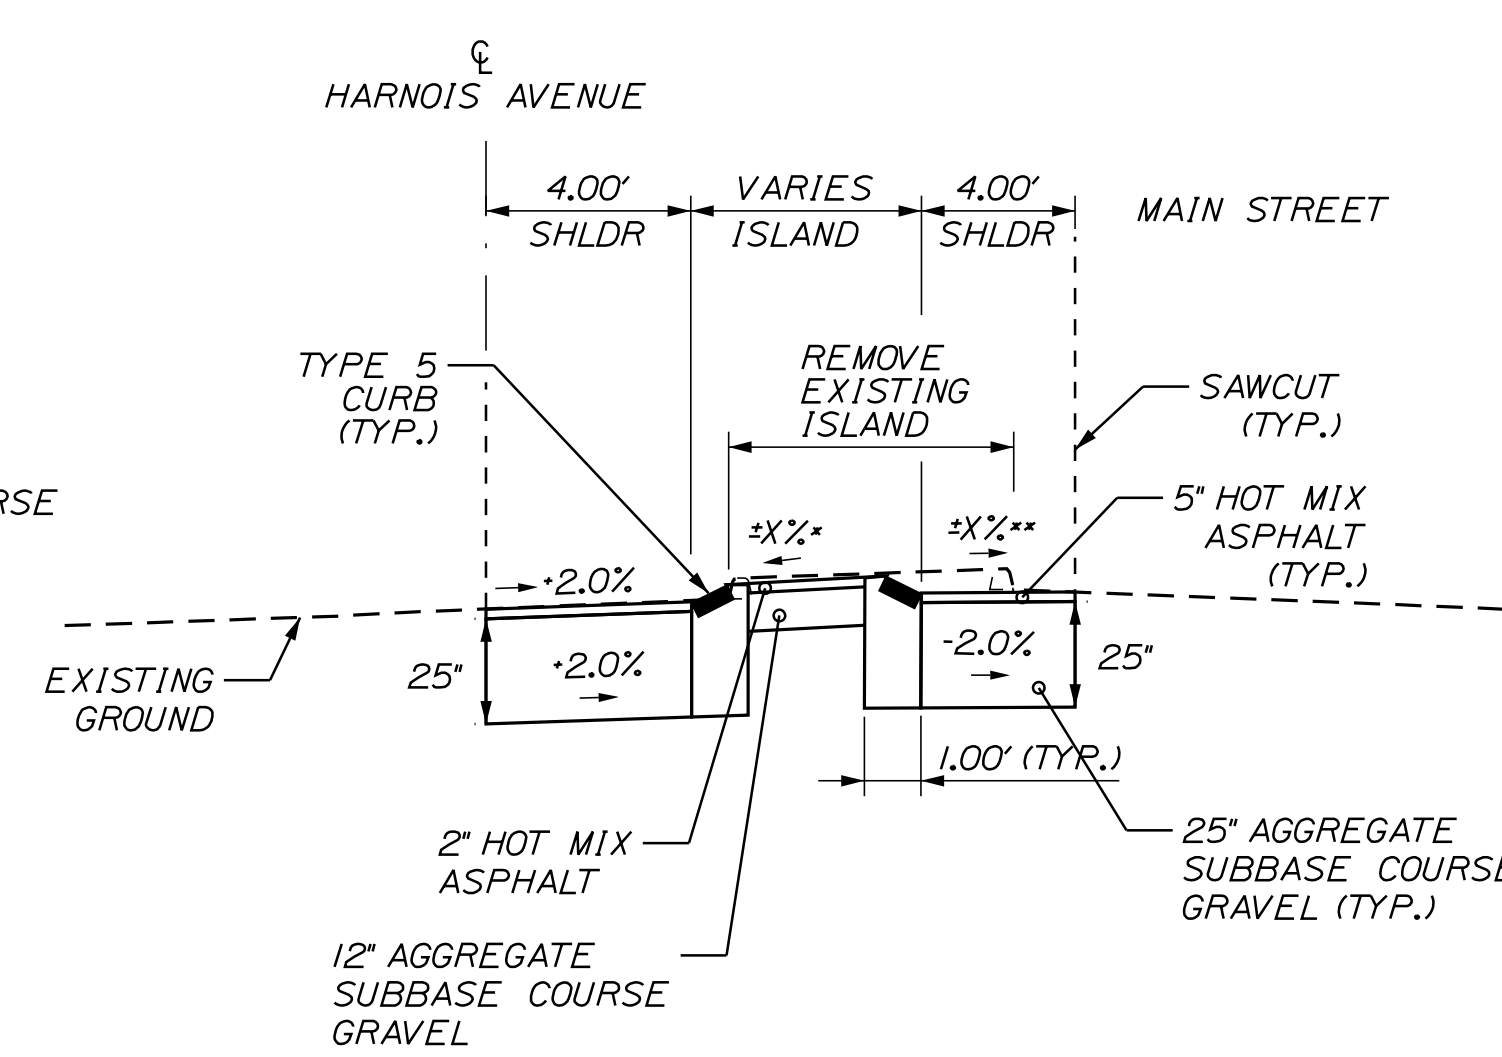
℄
HARNOIS AVENUE

4.00'
SHLDR

VARIES
ISLAND

4.00'
SHLDR

MAIN STREET

RSE

TYPE 5
CURB
(TYP.)

REMOVE
EXISTING
ISLAND

SAWCUT
(TYP.)

±X%*

±X%**

5" HOT MIX
ASPHALT
(TYP.)

+2.0%

+2.0%

-2.0%

25"

25"

EXISTING
GROUND

1.00' (TYP.)

2" HOT MIX
ASPHALT

25" AGGREGATE
SUBBASE COURSE
GRAVEL (TYP.)

12" AGGREGATE
SUBBASE COURSE
GRAVEL